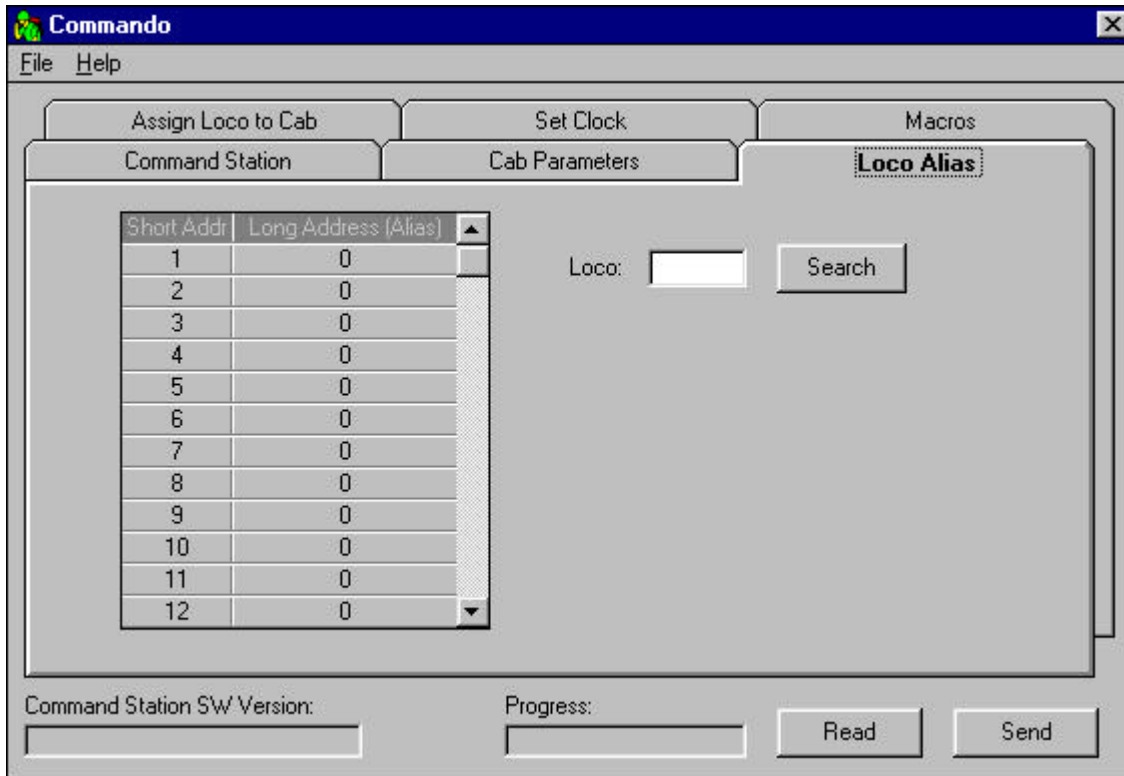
Commando

File Help

Assign Loco to Cab | Set Clock | Macros

Command Station | Cab Parameters | Loco Alias

| Short Addr | Long Address (Alias) |
|---|---|
| 1 | 0 |
| 2 | 0 |
| 3 | 0 |
| 4 | 0 |
| 5 | 0 |
| 6 | 0 |
| 7 | 0 |
| 8 | 0 |
| 9 | 0 |
| 10 | 0 |
| 11 | 0 |
| 12 | 0 |

Loco:

Search

Command Station SW Version:

Progress:

Read

Send